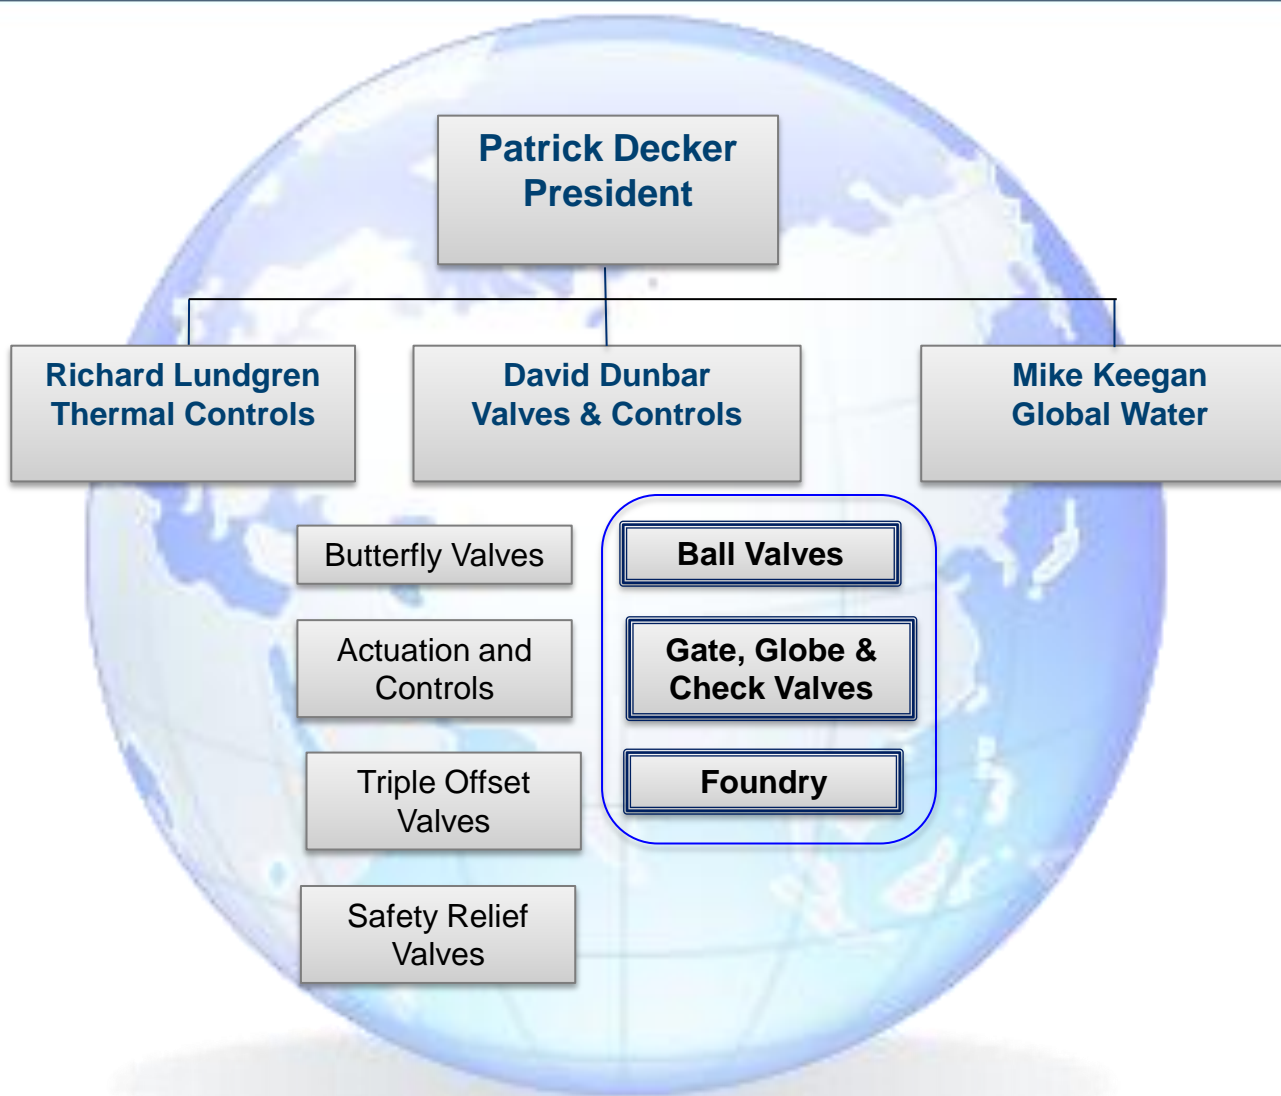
Patrick Decker
President

Richard Lundgren
Thermal Controls

David Dunbar
Valves & Controls

Mike Keegan
Global Water

Butterfly Valves

Actuation and Controls

Triple Offset Valves

Safety Relief Valves

Ball Valves

Gate, Globe & Check Valves

Foundry